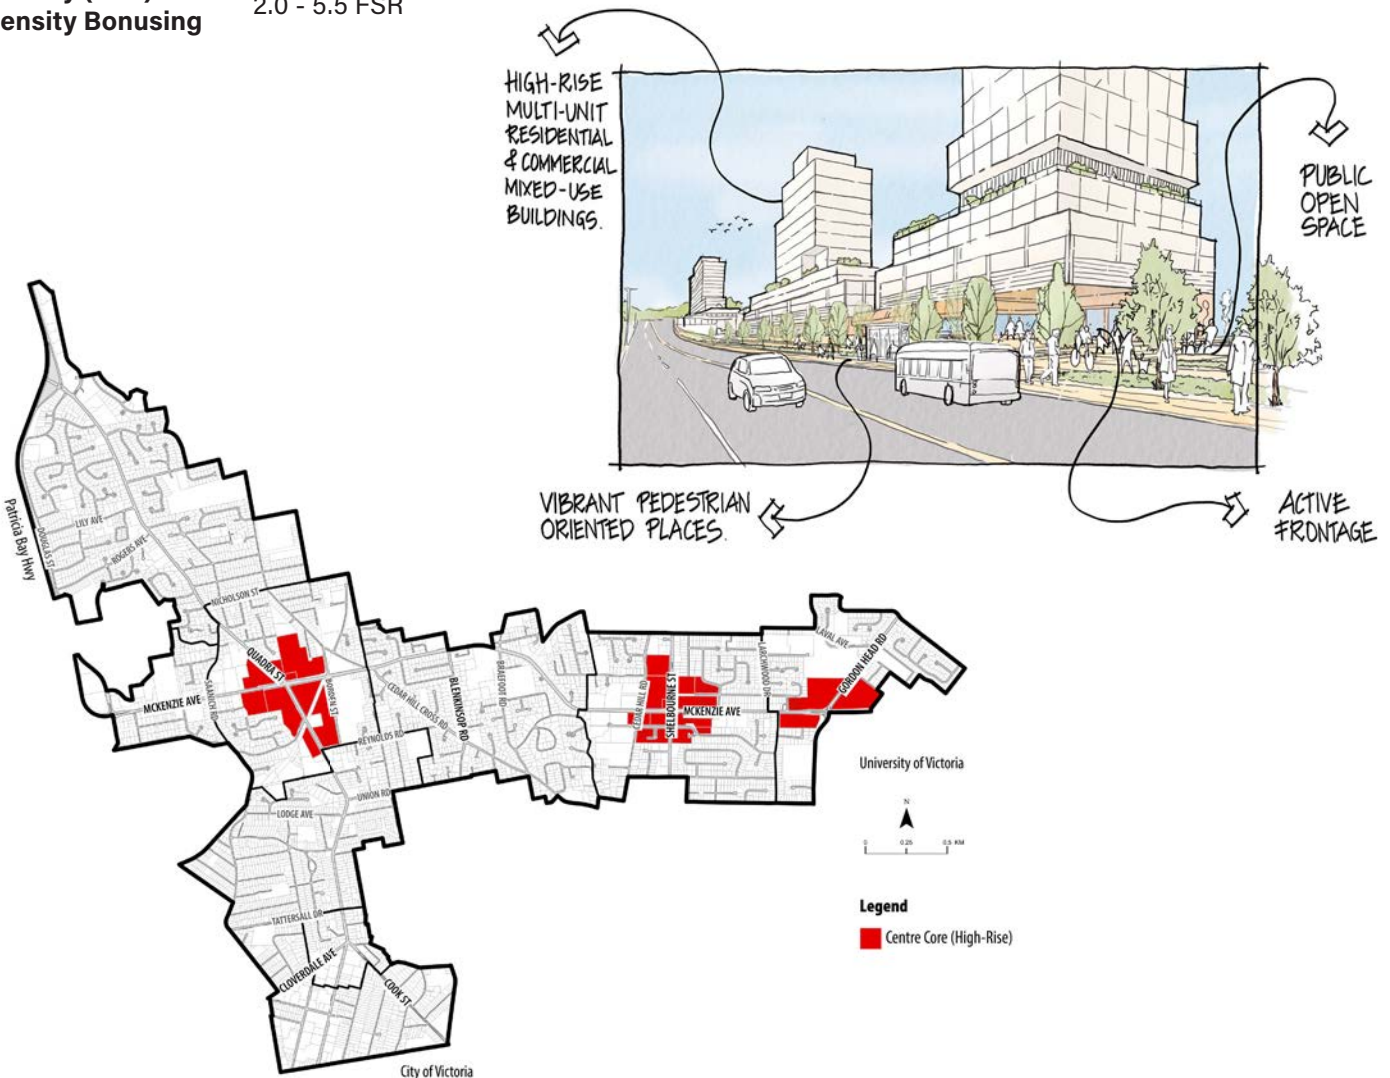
ensity Bonusing

2.0 - 5.5 FSR

HIGH-RISE MULTI-UNIT RESIDENTIAL & COMMERCIAL MIXED-USE BUILDINGS.

PUBLIC OPEN SPACE

VIBRANT PEDESTRIAN ORIENTED PLACES.

ACTIVE FRONTAGE

Patricia Bay Hwy

DOUGLAS ST

LILY AVE

ROGERS AVE

NICHOLSON ST

QUADRA ST

SAANICH RD

BORDEN ST

MCKENZIE AVE

CEDAR HILL CROSS RD

BLENKINSOP RD

BRAEFOOT RD

REYNOLDS RD

CEDAR HILL RD

SHELBOURNE ST

MCKENZIE AVE

LARCHWOOD DR

LAVAL AVE

GORDON HEAD RD

UNION RD

LODGE AVE

TATTERSALL DR

CLOVERDALE AVE

COOK ST

University of Victoria

N

0 0.25 0.5 KM

Legend

Centre Core (High-Rise)

City of Victoria